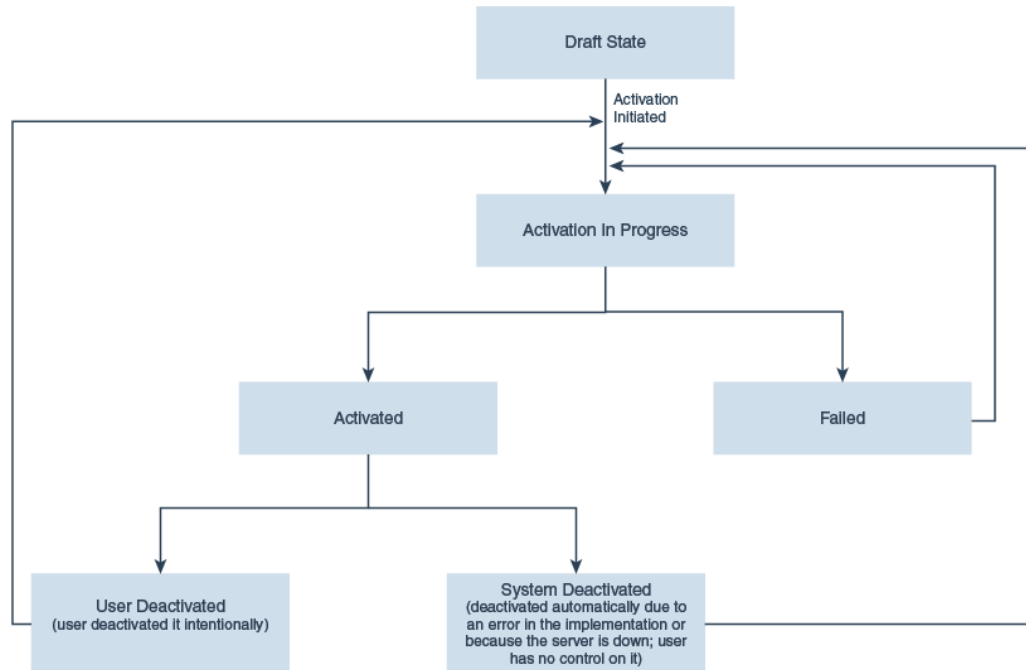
Draft State

Activation Initiated

Activation In Progress

Activated

Failed

User Deactivated
(user deactivated it intentionally)

System Deactivated
(deactivated automatically due to an error in the implementation or because the server is down; user has no control on it)